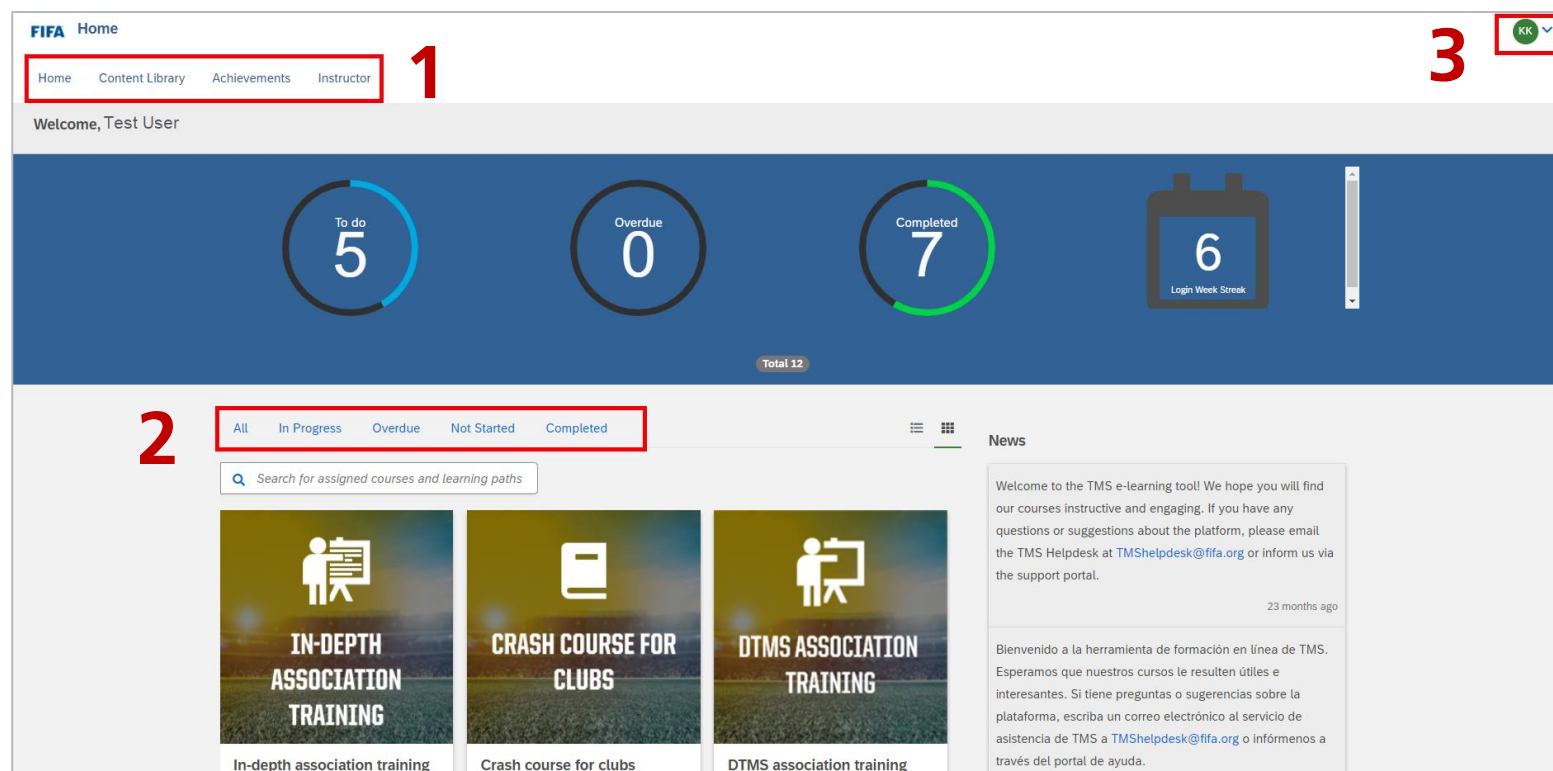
FIFA Home

Home Content Library Achievements Instructor

1

3

KK

Welcome, Test User

To do
5

Overdue
0

Completed
7

6
Login Week Streak

Total 12

2

All In Progress Overdue Not Started Completed

Search for assigned courses and learning paths

IN-DEPTH ASSOCIATION TRAINING

In-depth association training

CRASH COURSE FOR CLUBS

Crash course for clubs

DTMS ASSOCIATION TRAINING

DTMS association training

News

Welcome to the TMS e-learning tool! We hope you will find our courses instructive and engaging. If you have any questions or suggestions about the platform, please email the TMS Helpdesk at TMShelpdesk@fifa.org or inform us via the support portal.

23 months ago

Bienvenido a la herramienta de formación en línea de TMS. Esperamos que nuestros cursos le resulten útiles e interesantes. Si tiene preguntas o sugerencias sobre la plataforma, escriba un correo electrónico al servicio de asistencia de TMS a TMShelpdesk@fifa.org o infórmenos a través del portal de ayuda.